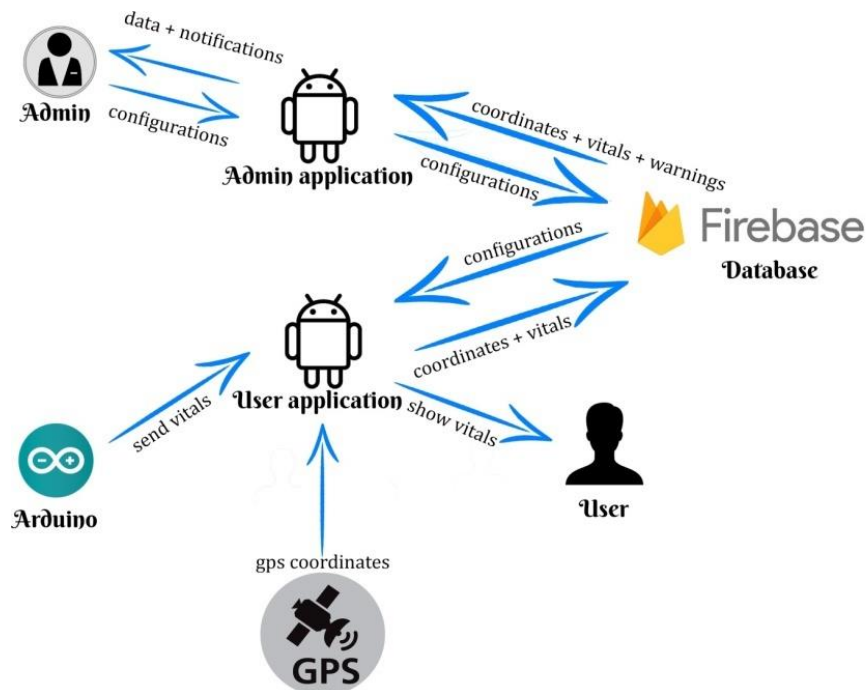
data + notifications

Admin

configurations

Admin application

coordinates + vitals + warnings

configurations

Firebase

Database

configurations

coordinates + vitals

User application

show vitals

User

send vitals

Arduino

gps coordinates

GPS